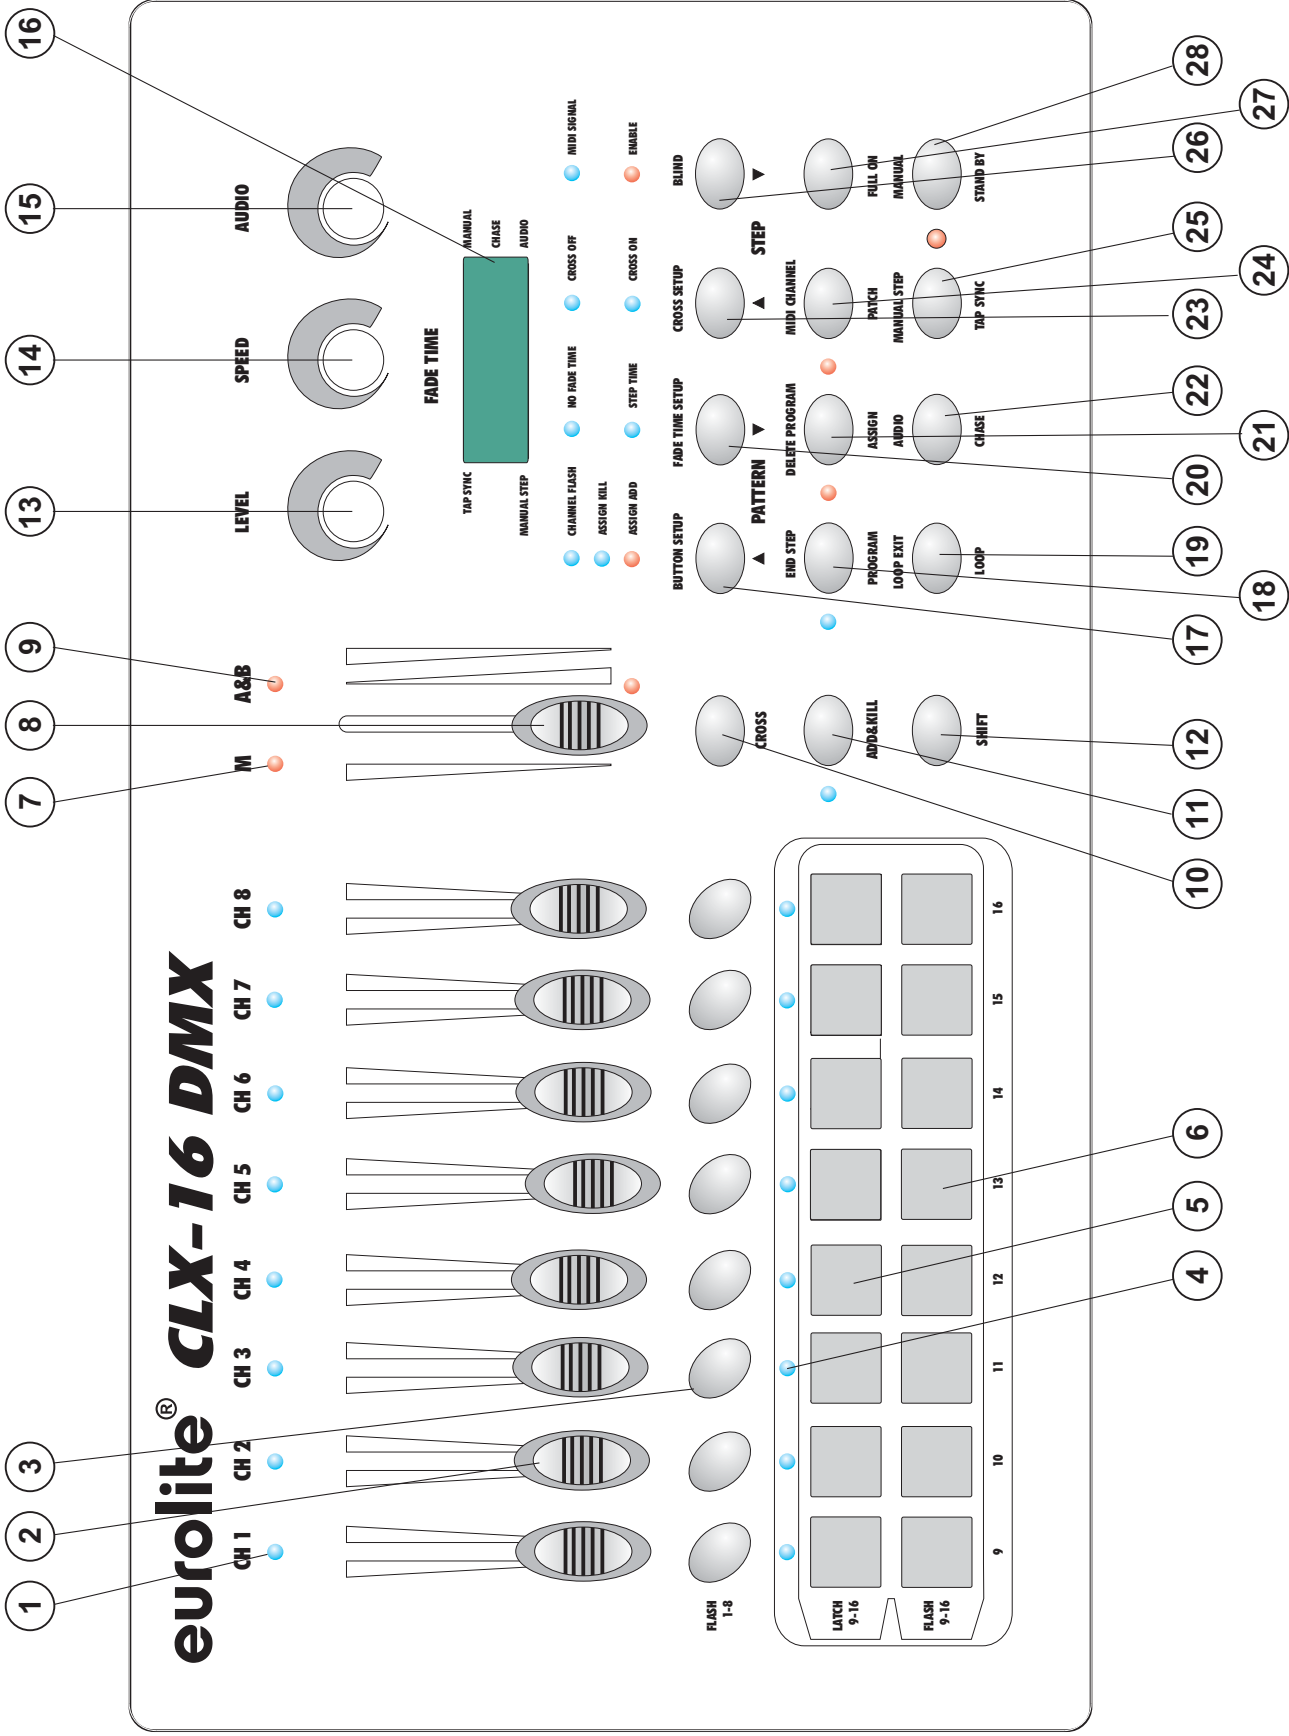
eurolite® CLX-16 DMX

AUDIO
SPEED
LEVEL
FADE TIME
MANUAL
CHASE
AUDIO
TAP SYNC
MANUAL STEP
A&B
M
CH 8
CH 7
CH 6
CH 5
CH 4
CH 3
CH 2
CH 1

MIDI SIGNAL
ENABLE
CROSS OFF
CROSS ON
NO FADE TIME
STEP TIME
CHANNEL FLASH
ASSIGN KILL
ASSIGN ADD

BLIND
STEP
CROSS SETUP
FADE TIME SETUP
PATTERN
BUTTON SETUP
FULL ON
MANUAL
STAND BY
MIDI CHANNEL
PATCH
MANUAL STEP
TAP SYNC
DELETE PROGRAM
ASSIGN
AUDIO
CHASE
END STEP
PROGRAM
LOOP EXIT
LOOP
CROSS
ADD&KILL
SHIFT

FLASH 1-8
LATCH 9-16
FLASH 9-16
9
10
11
12
13
14
15
16

1
2
3
4
5
6
7
8
9
10
11
12
13
14
15
16
17
18
19
20
21
22
23
24
25
26
27
28